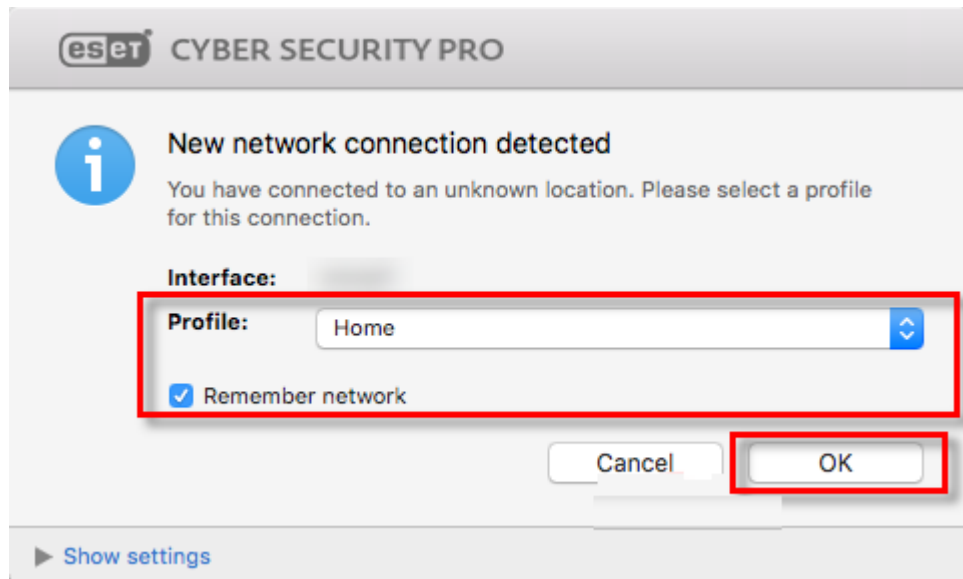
eset CYBER SECURITY PRO

New network connection detected

You have connected to an unknown location. Please select a profile for this connection.

Interface: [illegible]

Profile: Home

Remember network

Cancel

OK

Show settings